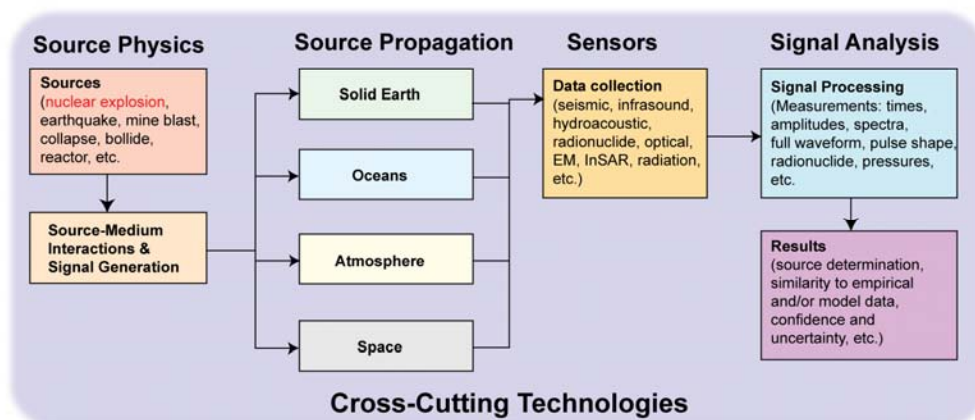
Source Physics

Source Propagation

Sensors

Signal Analysis

Sources
(nuclear explosion, earthquake, mine blast, collapse, bollide, reactor, etc.

Source-Medium Interactions & Signal Generation

Solid Earth

Oceans

Atmosphere

Space

Data collection
(seismic, infrasound, hydroacoustic, radionuclide, optical, EM, InSAR, radiation, etc.)

Signal Processing
(Measurements: times, amplitudes, spectra, full waveform, pulse shape, radionuclide, pressures, etc.

Results
(source determination, similarity to empirical and/or model data, confidence and uncertainty, etc.)

Cross-Cutting Technologies